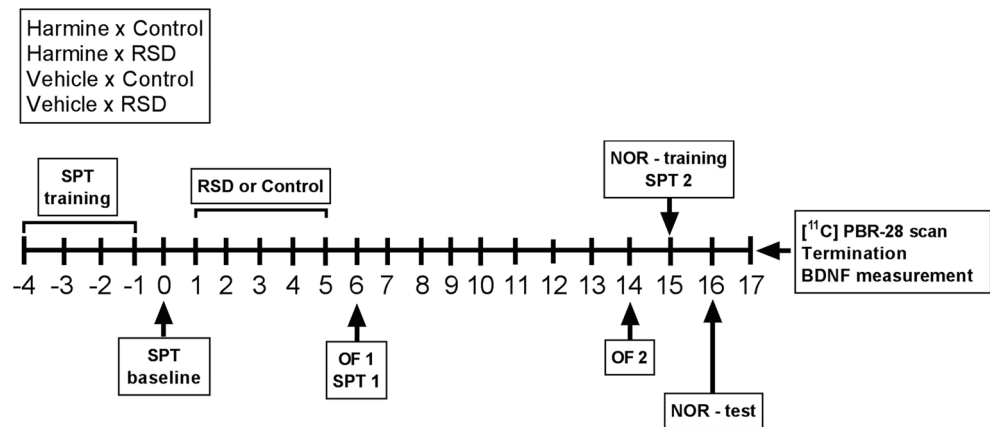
Harmine x Control
Harmine x RSD
Vehicle x Control
Vehicle x RSD

SPT training

RSD or Control

NOR - training
SPT 2

$[^{11}C]$ PBR-28 scan
Termination
BDNF measurement

-4 -3 -2 -1 0 1 2 3 4 5 6 7 8 9 10 11 12 13 14 15 16 17

SPT baseline

OF 1
SPT 1

OF 2

NOR - test